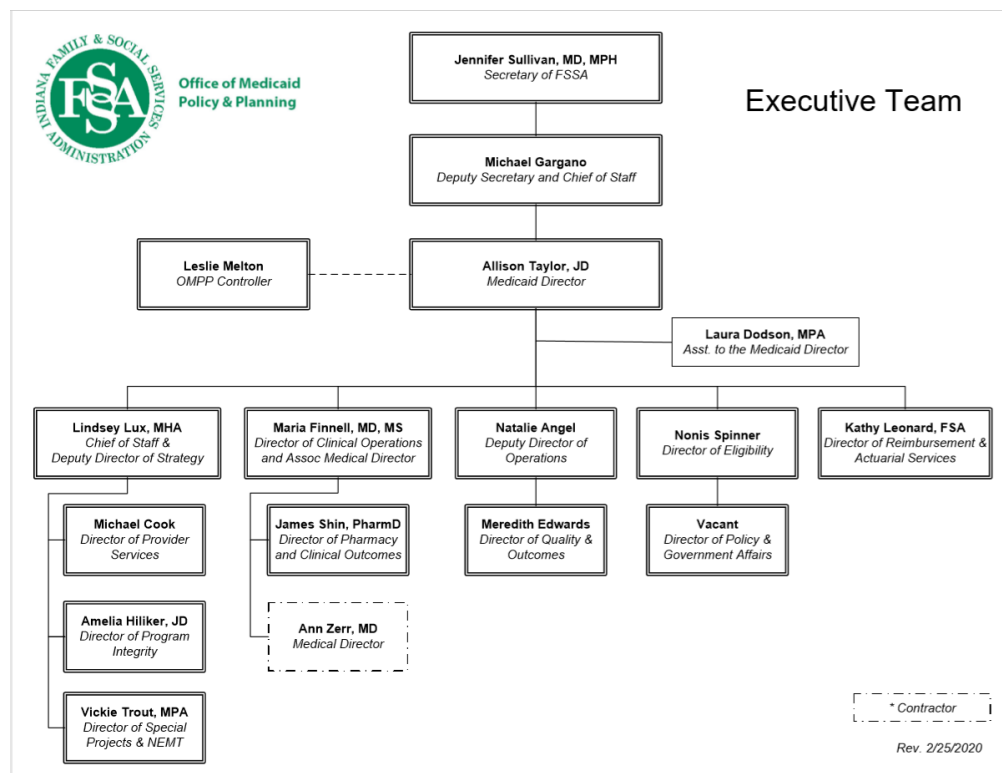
INDIANA FAMILY & SOCIAL SERVICES ADMINISTRATION
FSSA
Office of Medicaid Policy & Planning

Executive Team

Jennifer Sullivan, MD, MPH
Secretary of FSSA

Michael Gargano
Deputy Secretary and Chief of Staff

Leslie Melton
OMPP Controller

Allison Taylor, JD
Medicaid Director

Laura Dodson, MPA
Asst. to the Medicaid Director

Lindsey Lux, MHA
Chief of Staff & Deputy Director of Strategy

Maria Finnell, MD, MS
Director of Clinical Operations and Assoc Medical Director

Natalie Angel
Deputy Director of Operations

Nonis Spinner
Director of Eligibility

Kathy Leonard, FSA
Director of Reimbursement & Actuarial Services

Michael Cook
Director of Provider Services

James Shin, PharmD
Director of Pharmacy and Clinical Outcomes

Meredith Edwards
Director of Quality & Outcomes

Vacant
Director of Policy & Government Affairs

Amelia Hiliker, JD
Director of Program Integrity

Ann Zerr, MD
Medical Director

Vickie Trout, MPA
Director of Special Projects & NEMT

* Contractor

Rev. 2/25/2020